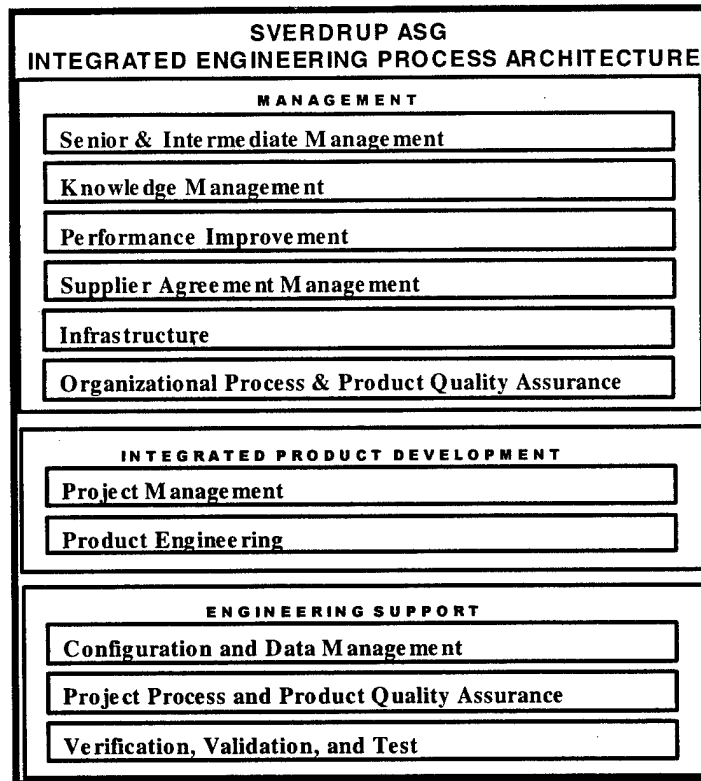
SVERDRUP ASG
INTEGRATED ENGINEERING PROCESS ARCHITECTURE

MANAGEMENT

Senior & Intermediate Management

Knowledge Management

Performance Improvement

Supplier Agreement Management

Infrastructure

Organizational Process & Product Quality Assurance

INTEGRATED PRODUCT DEVELOPMENT

Project Management

Product Engineering

ENGINEERING SUPPORT

Configuration and Data Management

Project Process and Product Quality Assurance

Verification, Validation, and Test